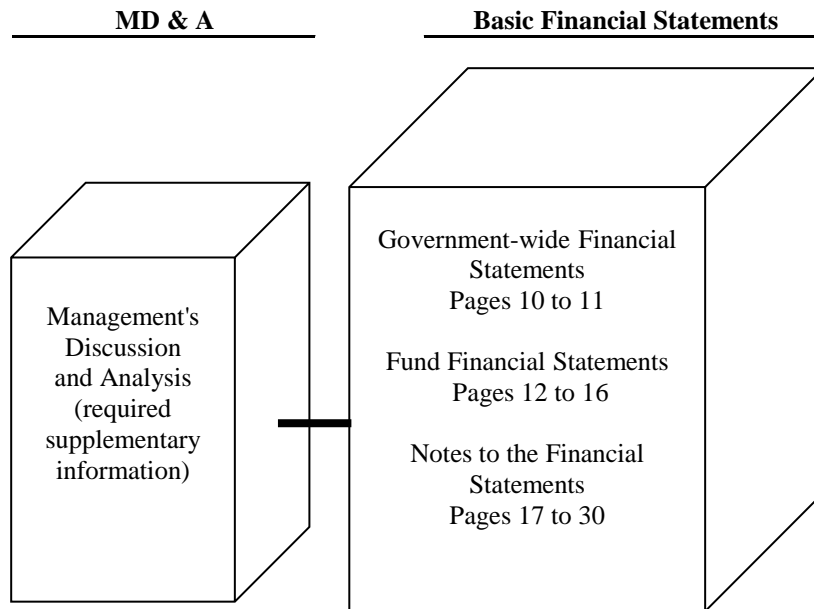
MD & A

Basic Financial Statements

Management's Discussion and Analysis (required supplementary information)

Government-wide Financial Statements
Pages 10 to 11

Fund Financial Statements
Pages 12 to 16

Notes to the Financial Statements
Pages 17 to 30